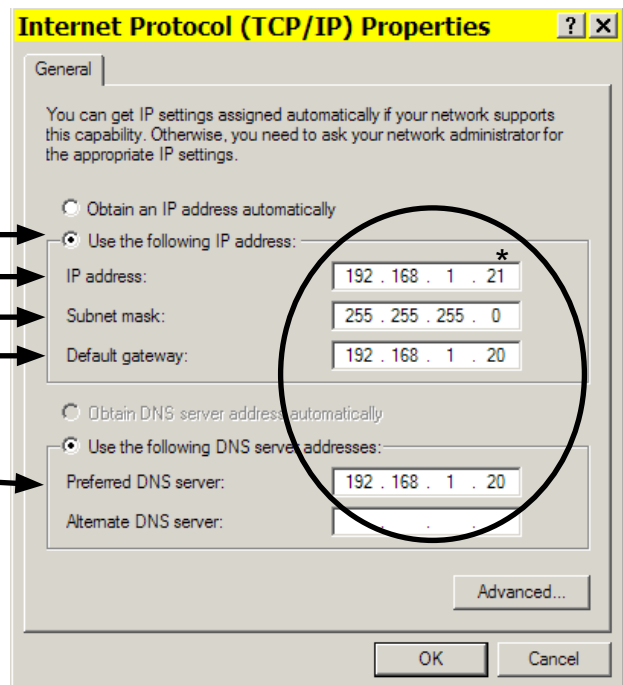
Internet Protocol (TCP/IP) Properties ? X

General

You can get IP settings assigned automatically if your network supports this capability. Otherwise, you need to ask your network administrator for the appropriate IP settings.

Obtain an IP address automatically

Use the following IP address:

IP address: 192 . 168 . 1 . 21 *

Subnet mask: 255 . 255 . 255 . 0

Default gateway: 192 . 168 . 1 . 20

Obtain DNS server address automatically

Use the following DNS server addresses:

Preferred DNS server: 192 . 168 . 1 . 20

Alternate DNS server: . . .

Advanced...

OK Cancel